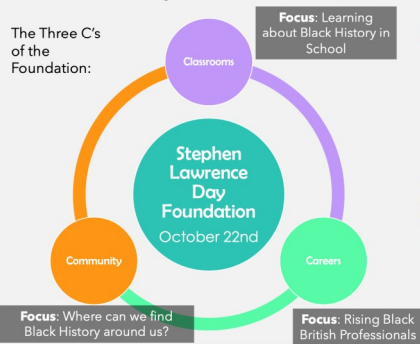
The Three C's of the Foundation:

Focus: Learning about Black History in School

Classrooms

Stephen Lawrence Day Foundation

October 22nd

Community

Careers

Focus: Where can we find Black History around us?

Focus: Rising Black British Professionals